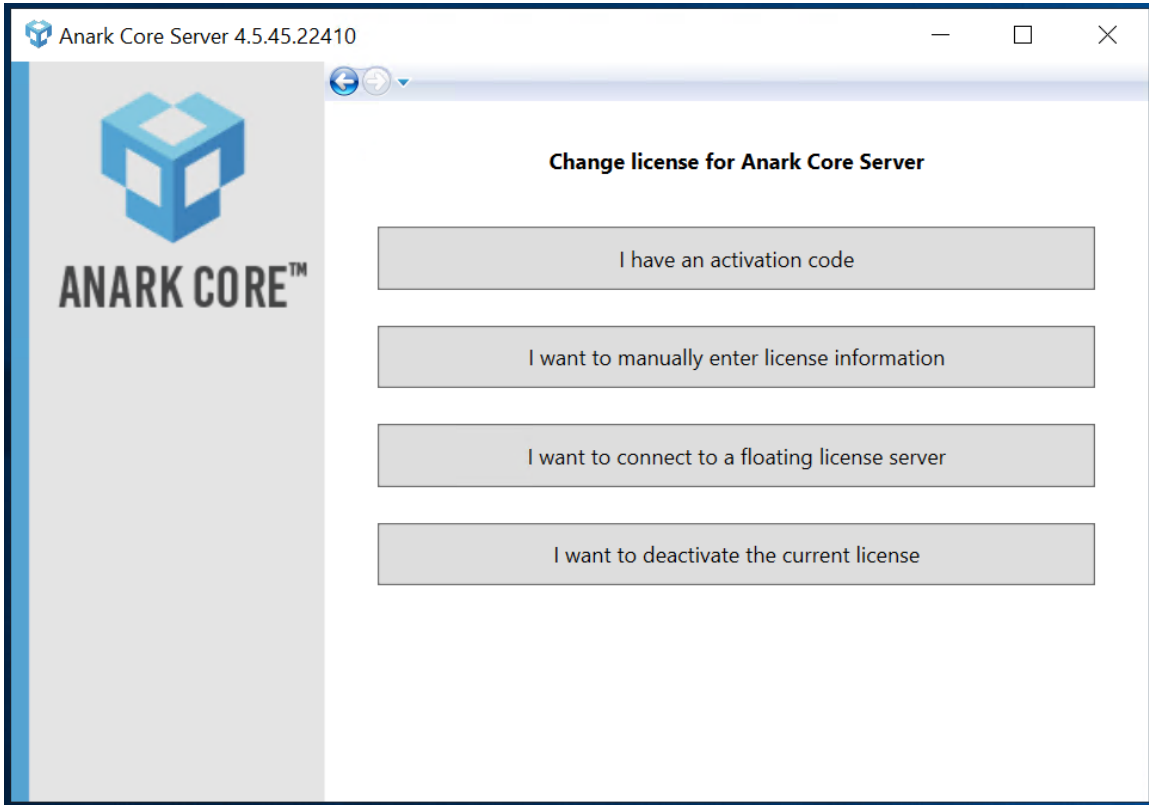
Anark Core Server 4.5.45.22410

ANARK CORE™

Change license for Anark Core Server

I have an activation code

I want to manually enter license information

I want to connect to a floating license server

I want to deactivate the current license